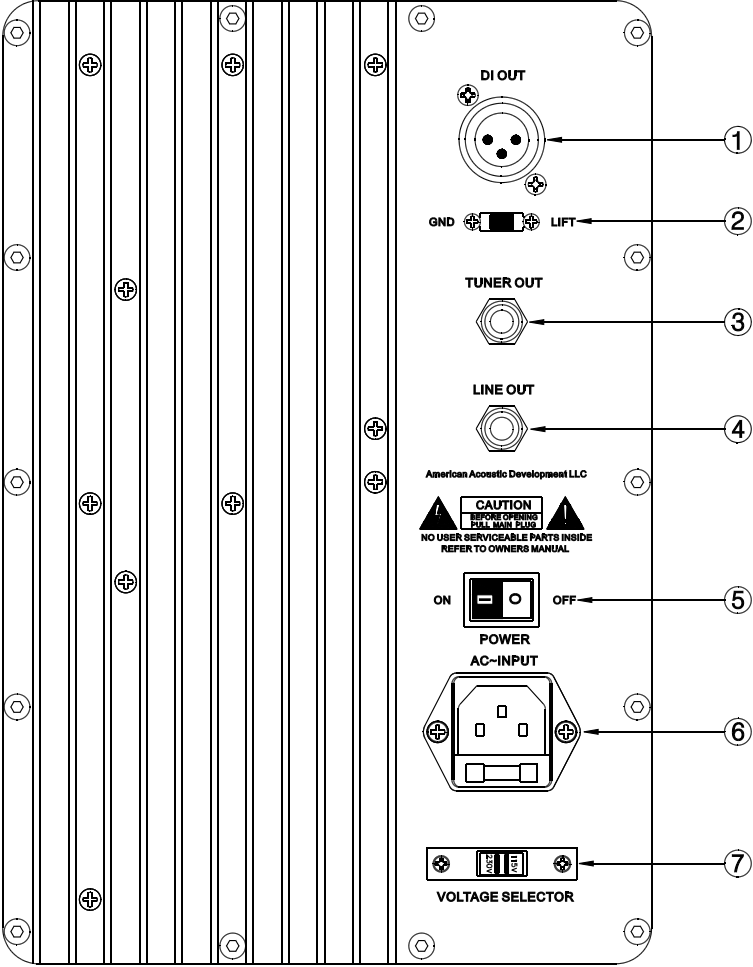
DI OUT

1

GND LIFT

2

TUNER OUT

3

LINE OUT

4

American Acoustic Development LLC

CAUTION
BEFORE OPENING
PULL MAIN PLUG
NO USER SERVICEABLE PARTS INSIDE
REFER TO OWNERS MANUAL

ON OFF

5

POWER

AC~INPUT

6

230V 115V

7

VOLTAGE SELECTOR